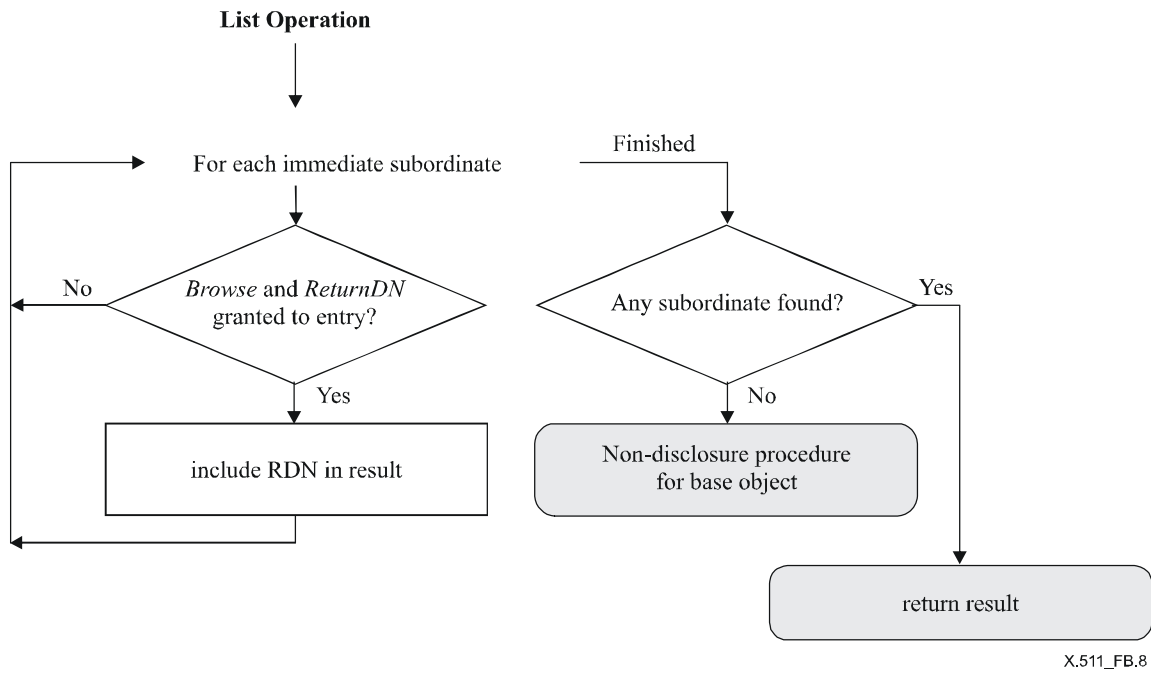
List Operation

For each immediate subordinate

Finished

No

Browse and ReturnDN granted to entry?

Any subordinate found?

Yes

Yes

No

include RDN in result

Non-disclosure procedure for base object

return result

X.511_FB.8